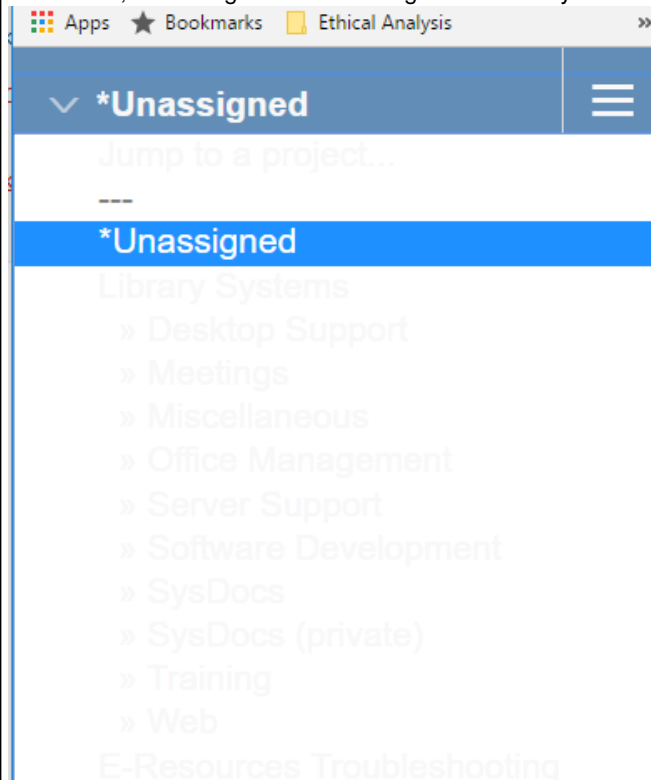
Apps Bookmarks Ethical Analysis »

*Unassigned

Jump to a project...
---
*Unassigned
Library Systems
» Desktop Support
» Meetings
» Miscellaneous
» Office Management
» Server Support
» Software Development
» SysDocs
» SysDocs (private)
» Training
» Web
E-Resources Troubleshooting